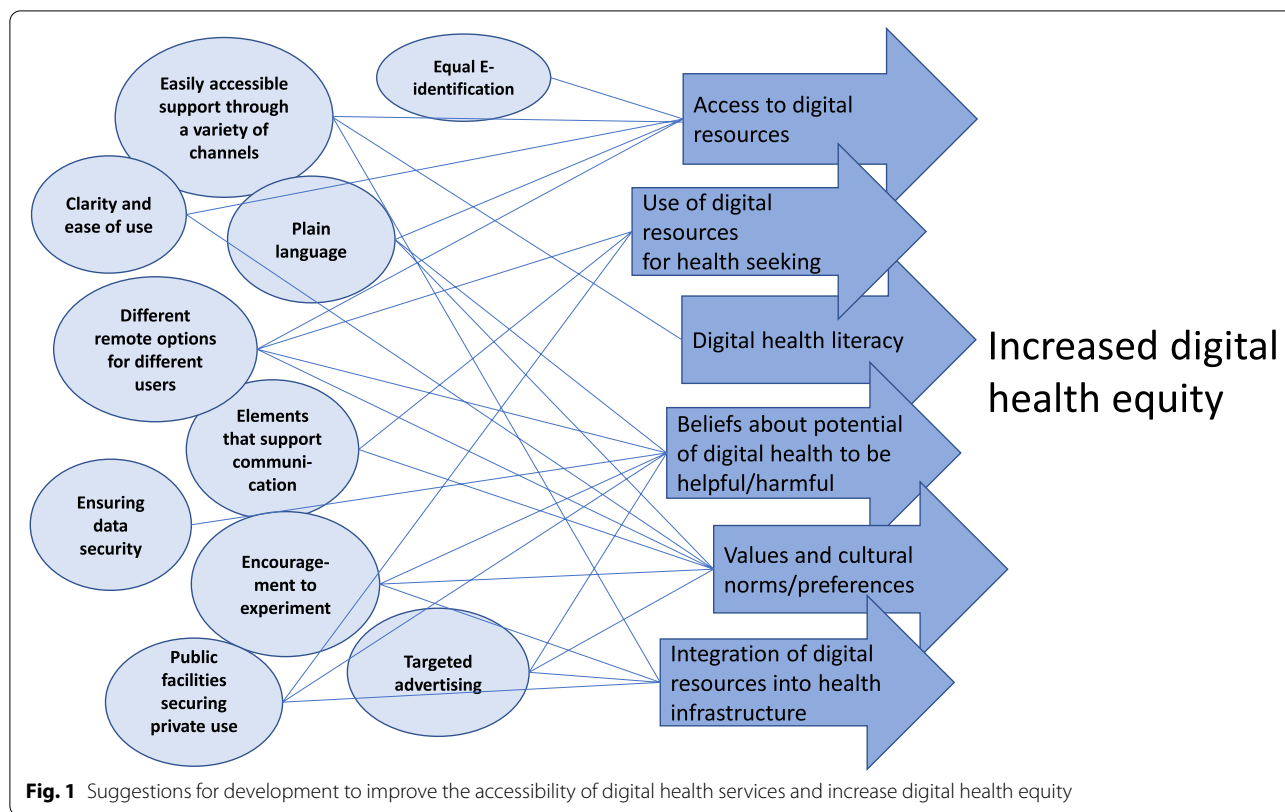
Easily accessible support through a variety of channels

Equal E-identification

Clarity and ease of use

Plain language

Different remote options for different users

Elements that support communication

Ensuring data security

Encouragement to experiment

Public facilities securing private use

Targeted advertising

Access to digital resources

Use of digital resources for health seeking

Digital health literacy

Beliefs about potential of digital health to be helpful/harmful

Values and cultural norms/preferences

Integration of digital resources into health infrastructure

Increased digital health equity

**Fig. 1** Suggestions for development to improve the accessibility of digital health services and increase digital health equity